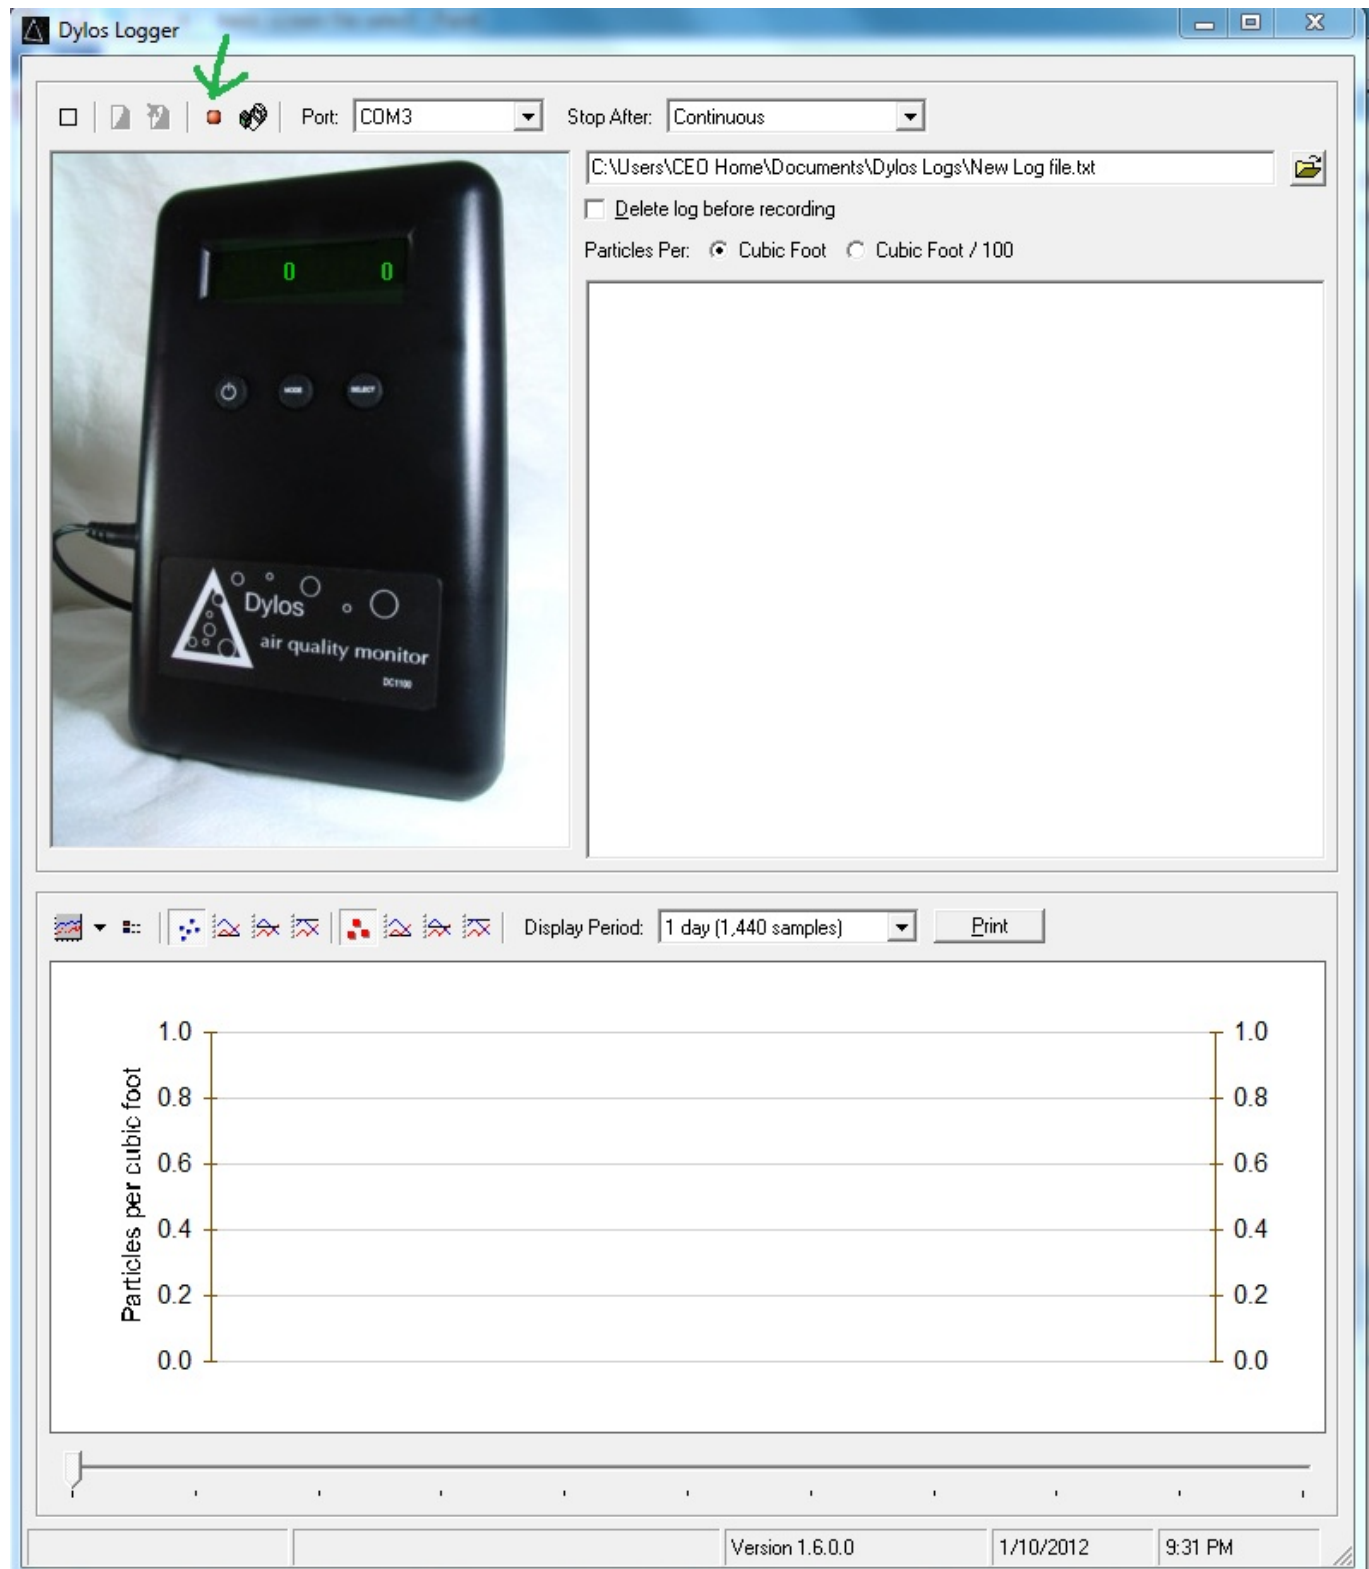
Dylos Logger

Port: COM3
Stop After: Continuous

0 0

Dylos
air quality monitor
DC1100

C:\Users\CEO Home\Documents\Dylos Logs\New Log file.txt

Delete log before recording

Particles Per: Cubic Foot Cubic Foot / 100

Display Period: 1 day (1,440 samples)
Print

Particles per cubic foot

1.0
0.8
0.6
0.4
0.2
0.0

1.0
0.8
0.6
0.4
0.2
0.0

Version 1.6.0.0
1/10/2012
9:31 PM